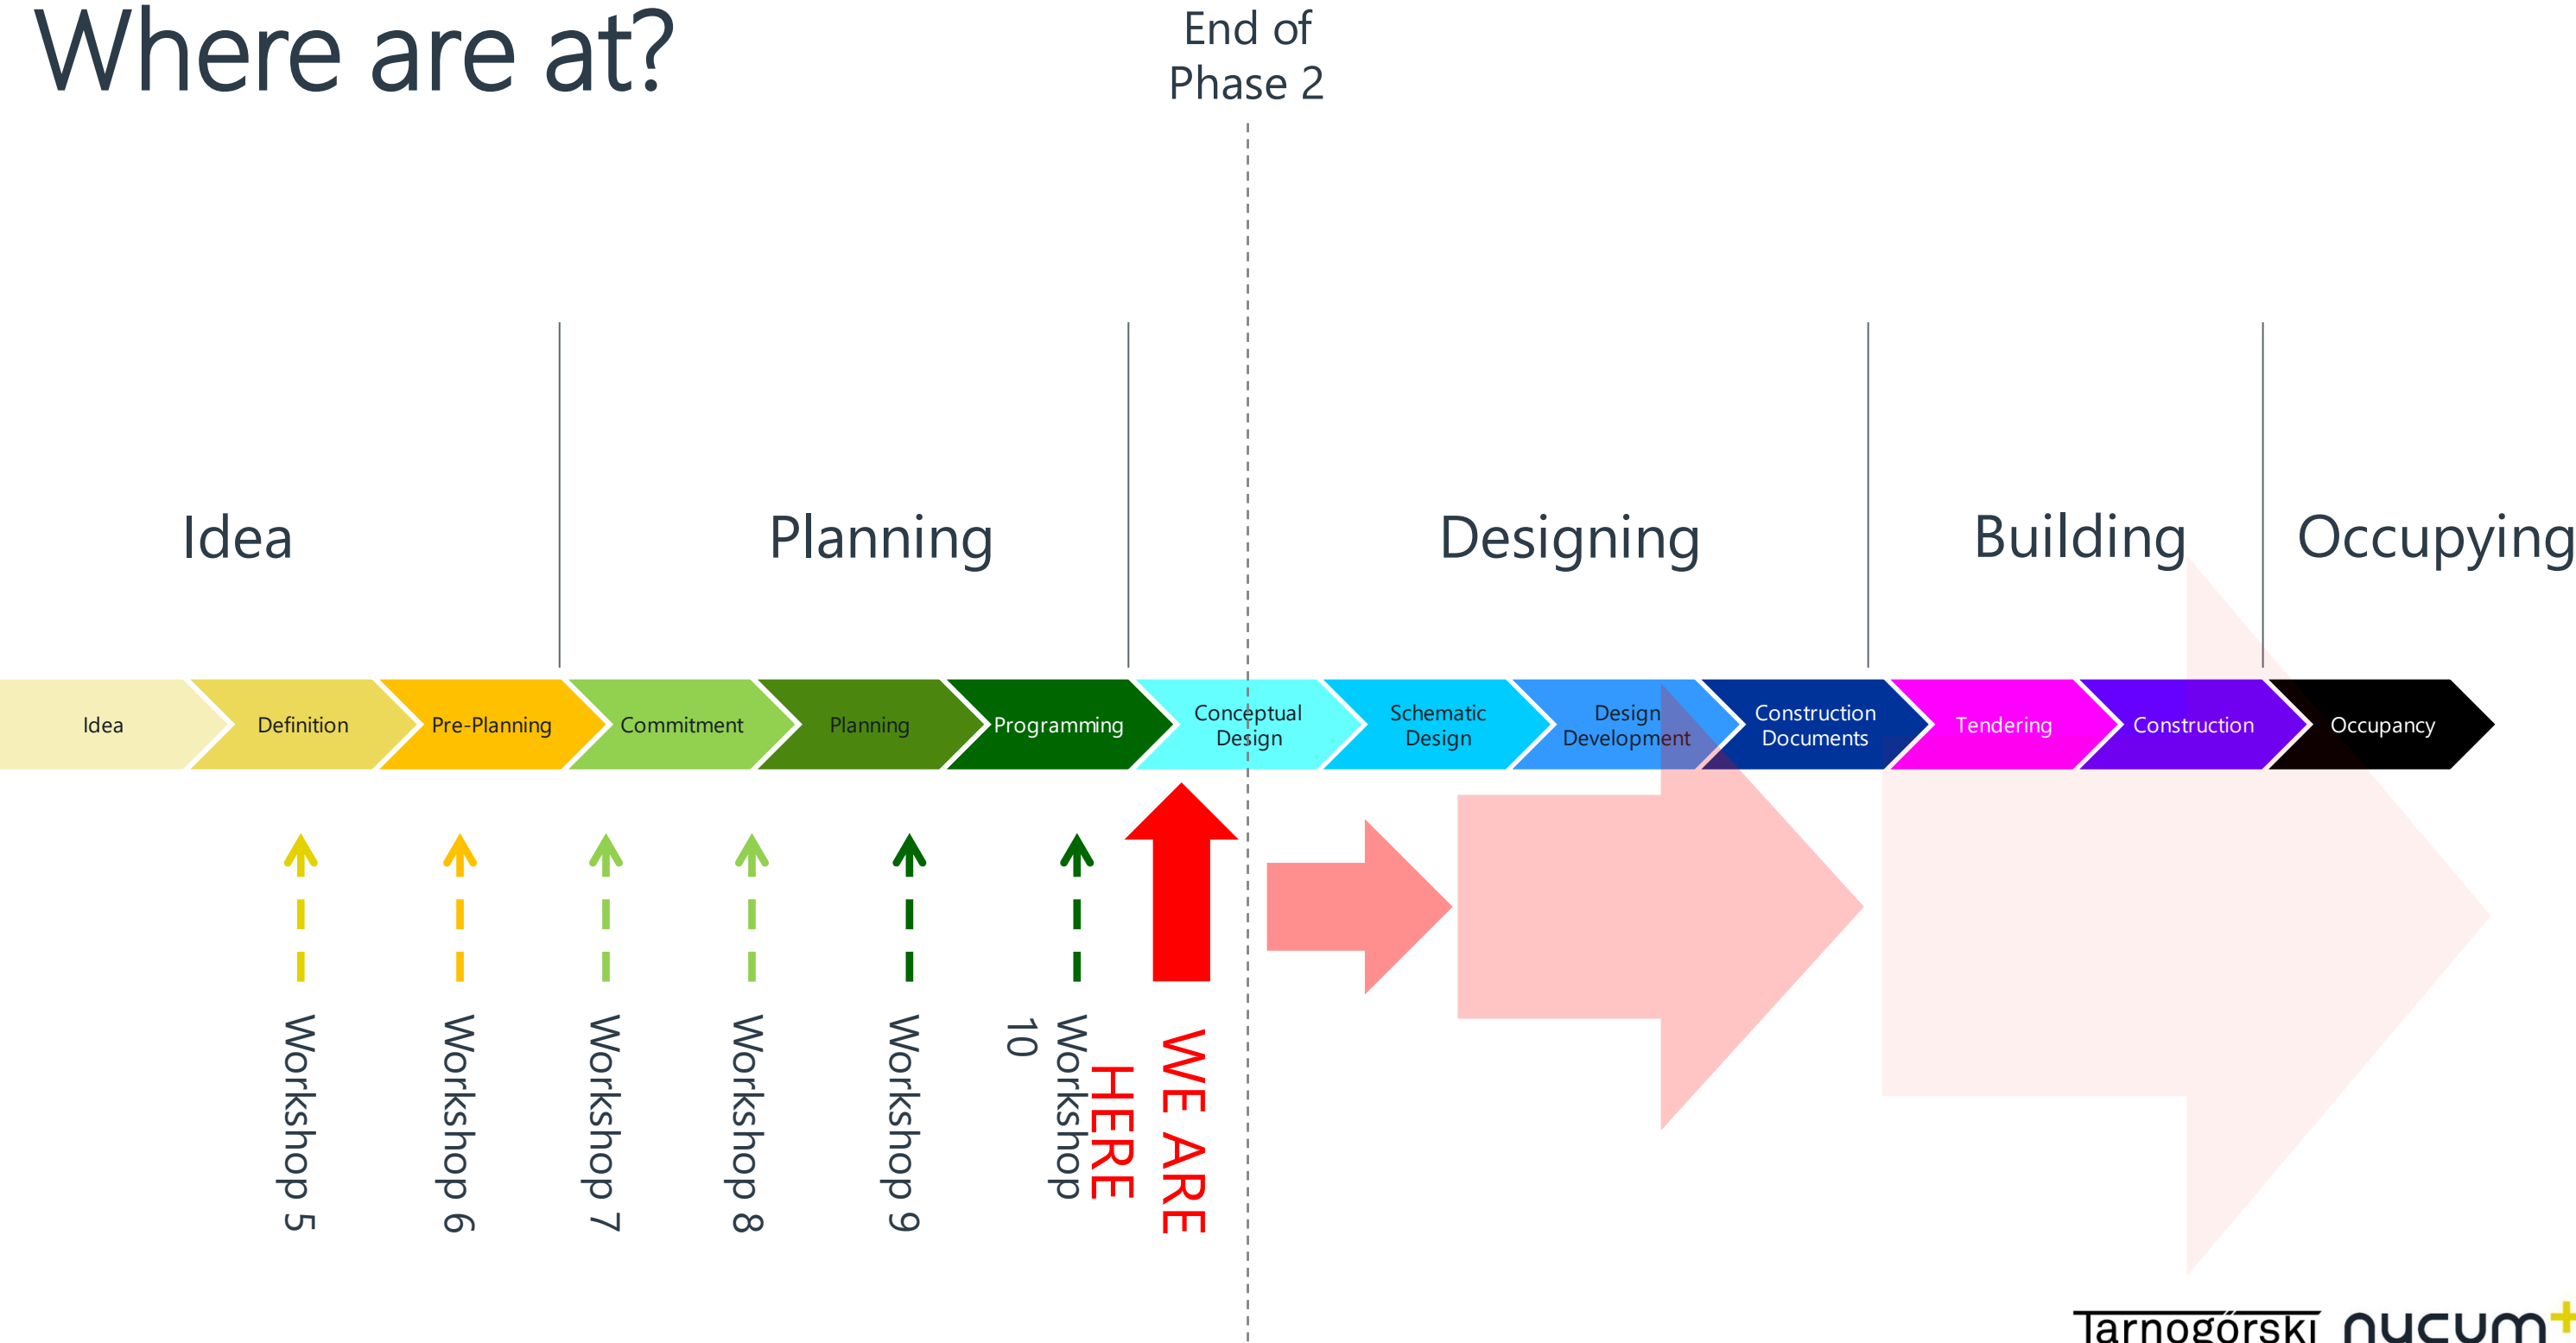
Where are at?

End of Phase 2

Idea

Planning

Designing

Building

Occupying

Idea

Definition

Pre-Planning

Commitment

Planning

Programming

Conceptual Design

Schematic Design

Design Development

Construction Documents

Tendering

Construction

Occupancy

Workshop 5

Workshop 6

Workshop 7

Workshop 8

Workshop 9

Workshop 10

WE ARE HERE

Tarnogórski nucum+